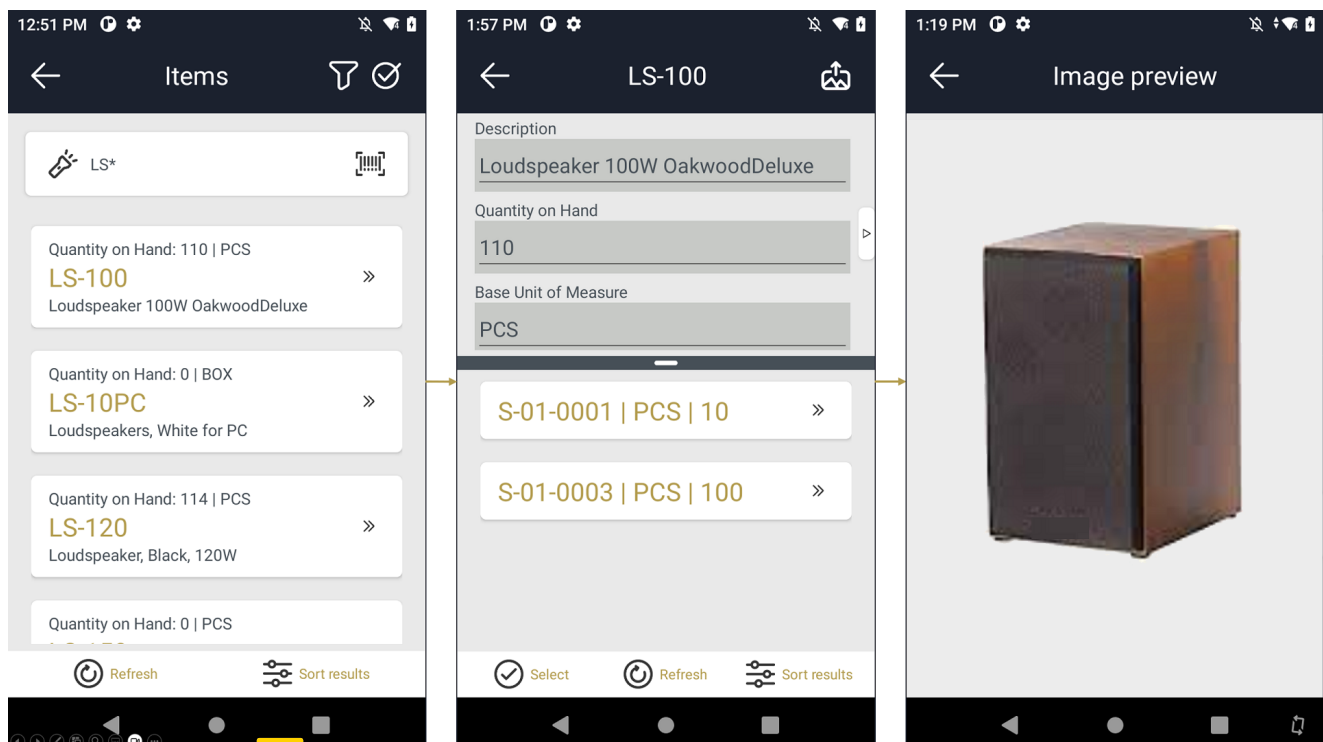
12:51 PM

Items

LS*

Quantity on Hand: 110 | PCS
LS-100
Loudspeaker 100W OakwoodDeluxe

Quantity on Hand: 0 | BOX
LS-10PC
Loudspeakers, White for PC

Quantity on Hand: 114 | PCS
LS-120
Loudspeaker, Black, 120W

Quantity on Hand: 0 | PCS
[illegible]

Refresh
Sort results

1:57 PM

LS-100

Description
Loudspeaker 100W OakwoodDeluxe

Quantity on Hand
110

Base Unit of Measure
PCS

S-01-0001 | PCS | 10

S-01-0003 | PCS | 100

Select
Refresh
Sort results

1:19 PM

Image preview